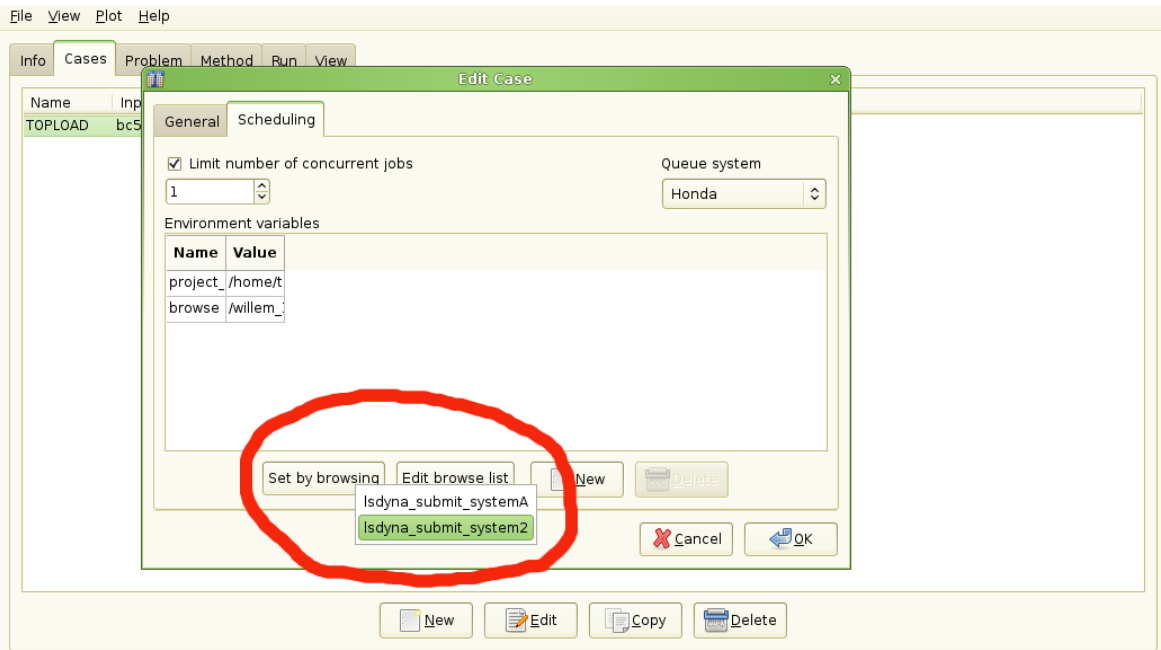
File View Plot Help

Info Cases Problem Method Run View

Name Inp
TOPLOAD bc5

Edit Case

General Scheduling

Limit number of concurrent jobs
1

Queue system
Honda

Environment variables

| Name | Value |
|---|---|
| project_ | /home/t |
| browse | /willem_ |

Set by browsing Edit browse list New Delete

lsdyna_submit_systemA
lsdyna_submit_system2

Cancel OK

New Edit Copy Delete